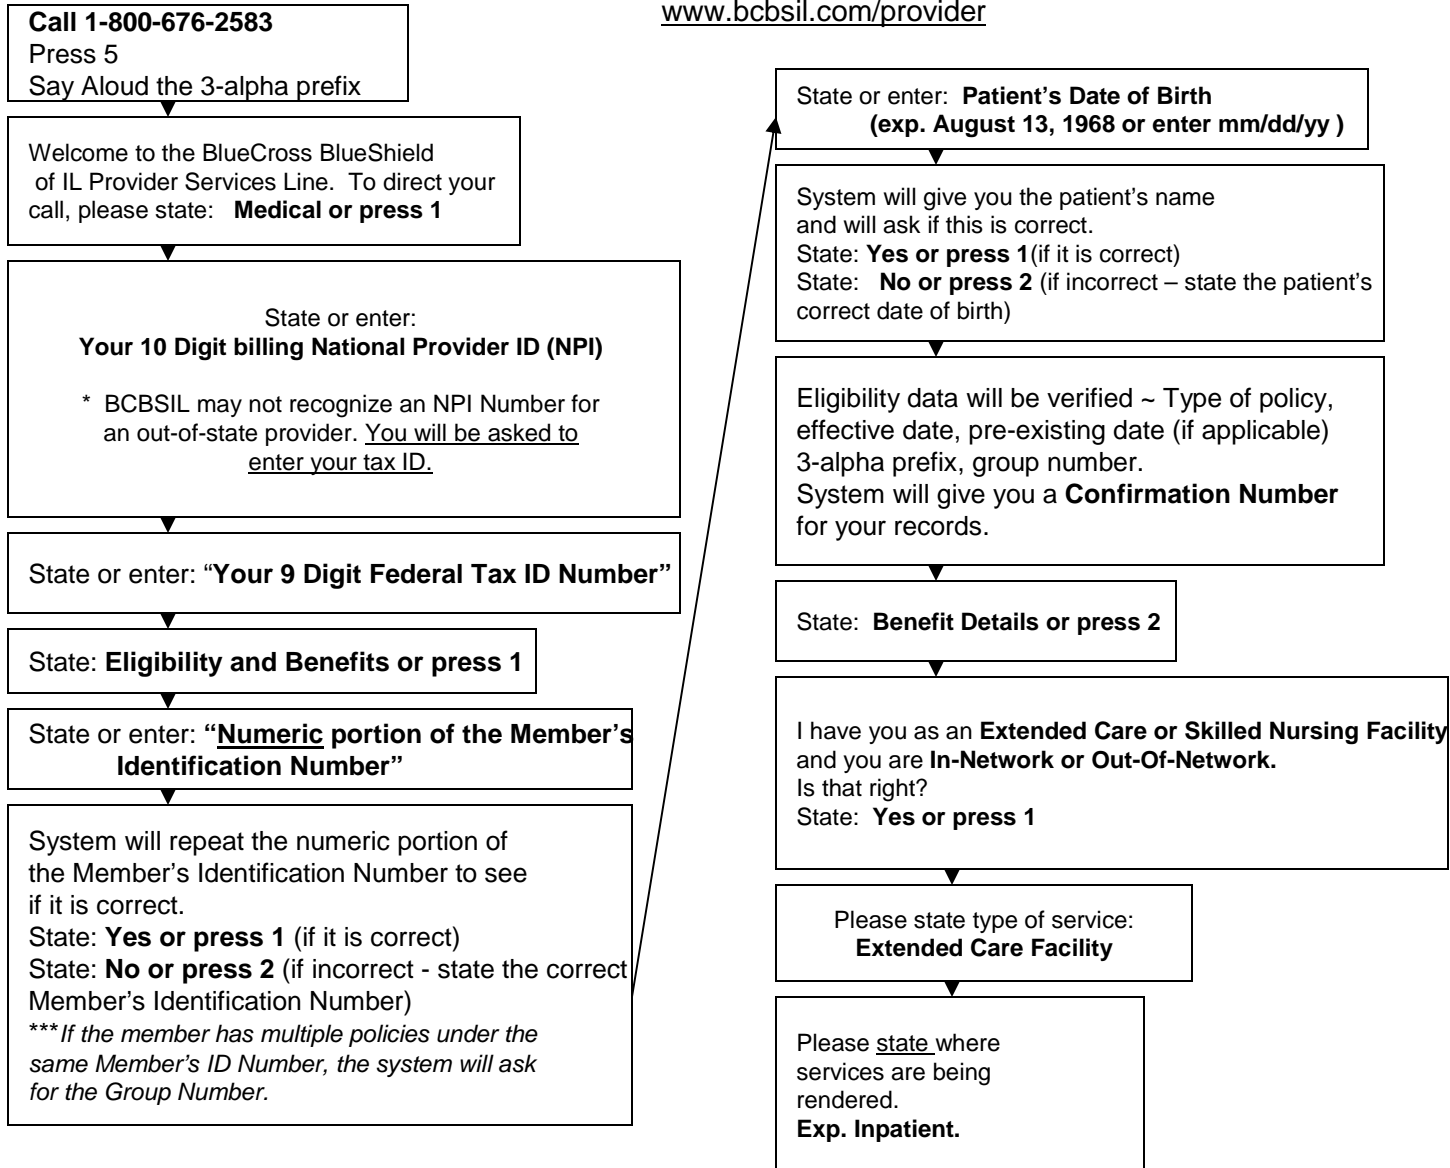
Call 1-800-676-2583
Press 5
Say Aloud the 3-alpha prefix

www.bcbsil.com/provider

Welcome to the BlueCross BlueShield of IL Provider Services Line. To direct your call, please state: Medical or press 1

State or enter:
Your 10 Digit billing National Provider ID (NPI)

* BCBSIL may not recognize an NPI Number for an out-of-state provider. You will be asked to enter your tax ID.

State or enter: "Your 9 Digit Federal Tax ID Number"

State: Eligibility and Benefits or press 1

State or enter: "Numeric portion of the Member's Identification Number"

System will repeat the numeric portion of the Member's Identification Number to see if it is correct.
State: Yes or press 1 (if it is correct)
State: No or press 2 (if incorrect - state the correct Member's Identification Number)
***If the member has multiple policies under the same Member's ID Number, the system will ask for the Group Number.

State or enter: Patient's Date of Birth
(exp. August 13, 1968 or enter mm/dd/yy )

System will give you the patient's name and will ask if this is correct.
State: Yes or press 1(if it is correct)
State: No or press 2 (if incorrect – state the patient's correct date of birth)

Eligibility data will be verified ~ Type of policy, effective date, pre-existing date (if applicable) 3-alpha prefix, group number.
System will give you a Confirmation Number for your records.

State: Benefit Details or press 2

I have you as an Extended Care or Skilled Nursing Facility and you are In-Network or Out-Of-Network.
Is that right?
State: Yes or press 1

Please state type of service:
Extended Care Facility

Please state where services are being rendered.
Exp. Inpatient.